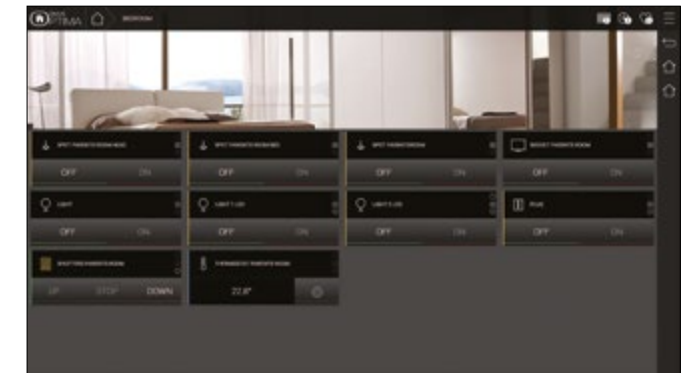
OPTIMA
BEDROOM

SPOT PARENTS ROOM BED
OFF ON

SPOT PARENTS ROOM
OFF ON

SPOT PARENTS ROOM
OFF ON

SOCKET PARENTS ROOM
OFF ON

LIGHT
OFF ON

LIGHT 1 LED
OFF ON

LIGHT 2 LED
OFF ON

PLUG
OFF ON

SHUTTERS PARENTS ROOM
UP STOP DOWN

THERMOSTAT PARENTS ROOM
22.8°